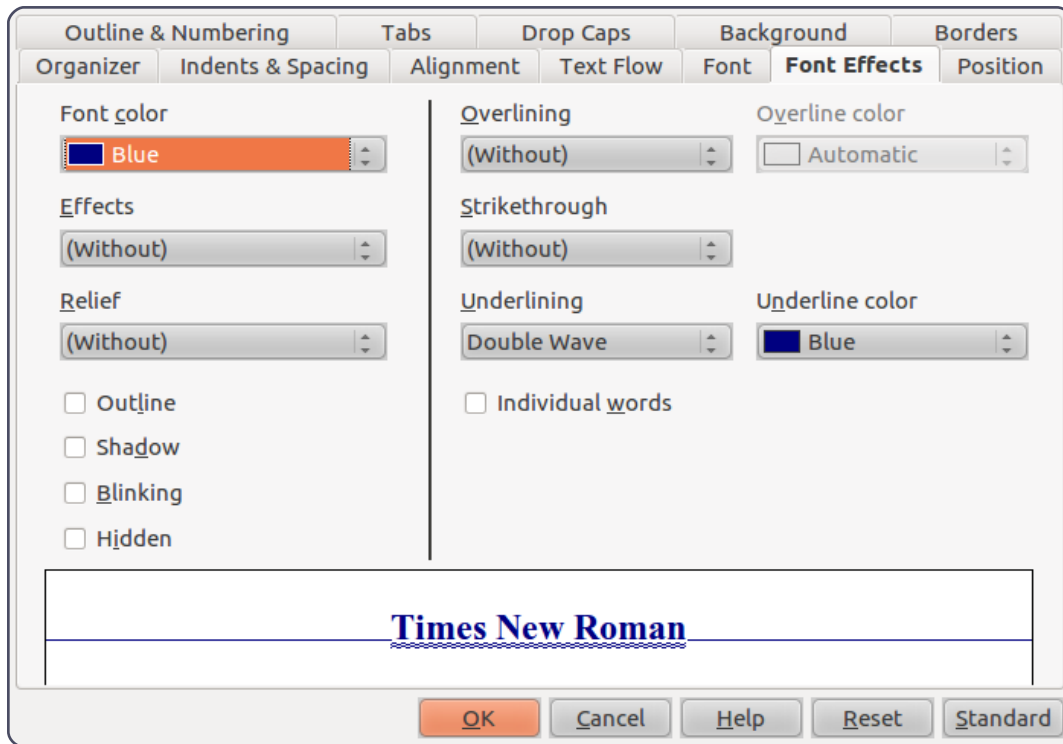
Outline & Numbering Tabs Drop Caps Background Borders
Organizer Indents & Spacing Alignment Text Flow Font Font Effects Position

Font color
Blue

Effects
(Without)

Relief
(Without)

Outline
Shadow
Blinking
Hidden

Overlining
(Without)

Overline color
Automatic

Strikethrough
(Without)

Underlining
Double Wave

Underline color
Blue

Individual words

Times New Roman

OK Cancel Help Reset Standard